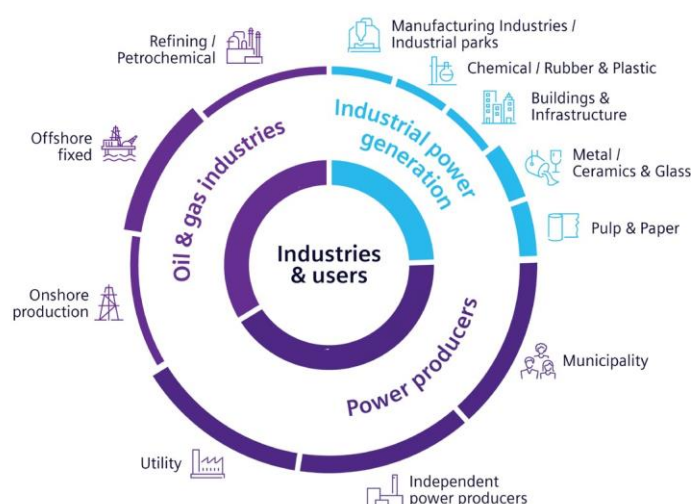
Industries & users

Oil & gas industries

Industrial power generation

Power producers

Refining / Petrochemical

Manufacturing Industries / Industrial parks

Chemical / Rubber & Plastic

Buildings & Infrastructure

Metal / Ceramics & Glass

Pulp & Paper

Offshore fixed

Onshore production

Municipality

Utility

Independent power producers